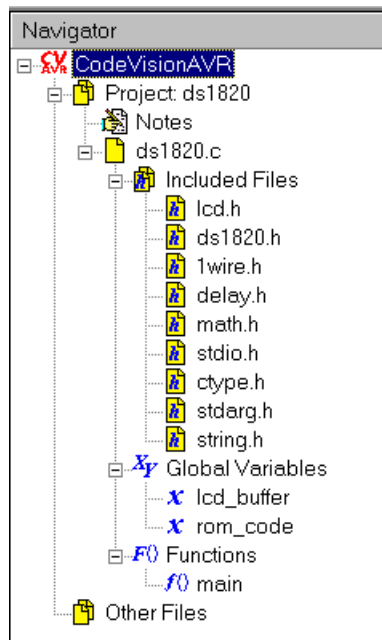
Navigator
CV AVR CodeVisionAVR
Project: ds1820
Notes
ds1820.c
Included Files
lcd.h
ds1820.h
1wire.h
delay.h
math.h
stdio.h
ctype.h
stdarg.h
string.h
Global Variables
lcd_buffer
rom_code
Functions
main
Other Files